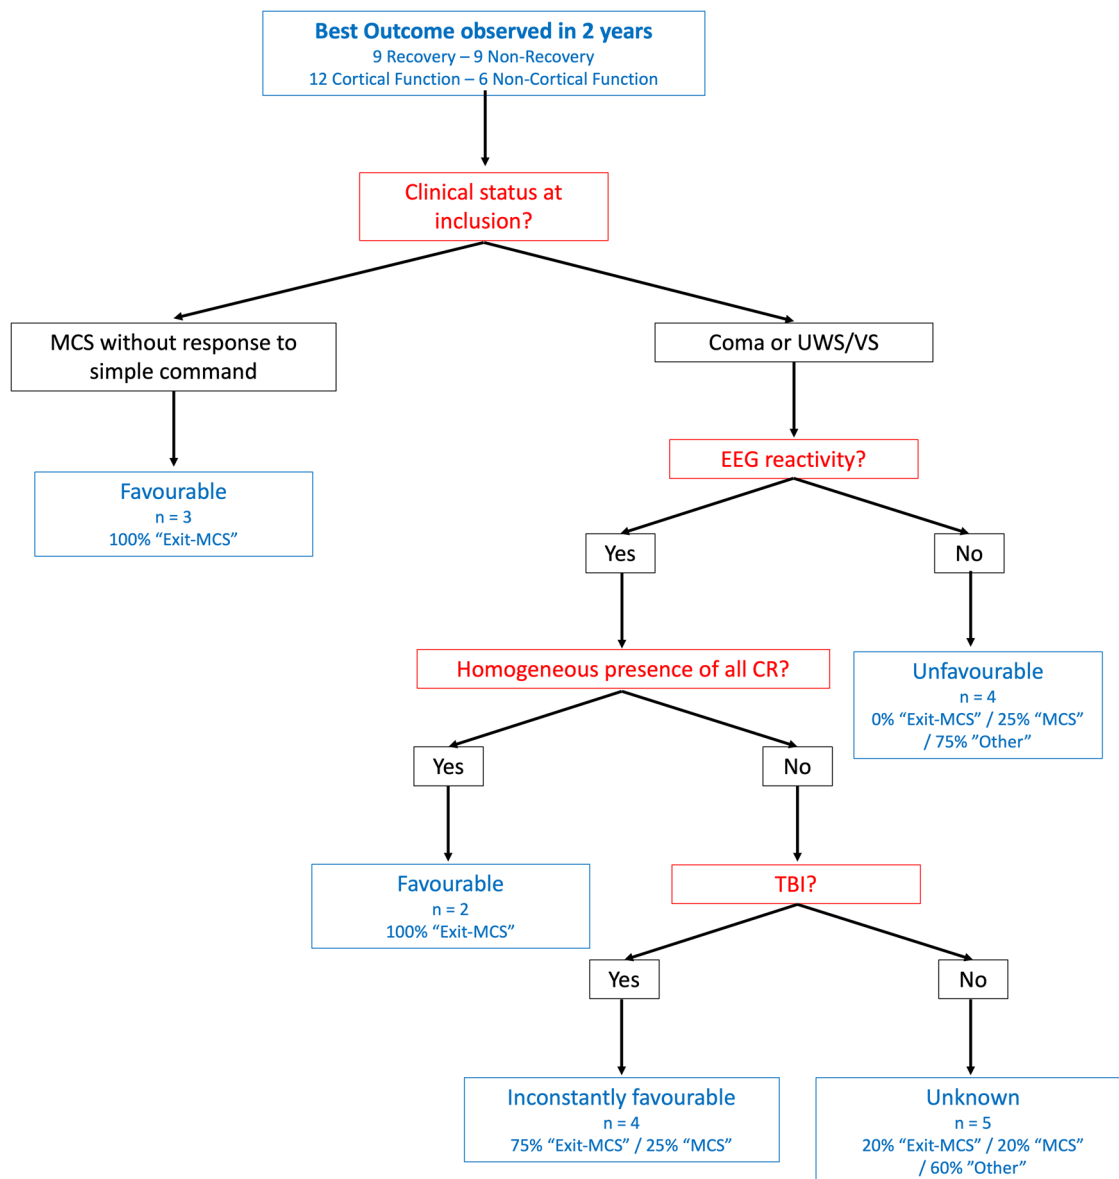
Best Outcome observed in 2 years
9 Recovery – 9 Non-Recovery
12 Cortical Function – 6 Non-Cortical Function

Clinical status at inclusion?

MCS without response to simple command

Coma or UWS/VS

Favourable
n = 3
100% "Exit-MCS"

EEG reactivity?

Yes

No

Homogeneous presence of all CR?

Unfavourable
n = 4
0% "Exit-MCS" / 25% "MCS" / 75% "Other"

Yes

No

Favourable
n = 2
100% "Exit-MCS"

TBI?

Yes

No

Inconstantly favourable
n = 4
75% "Exit-MCS" / 25% "MCS"

Unknown
n = 5
20% "Exit-MCS" / 20% "MCS" / 60% "Other"